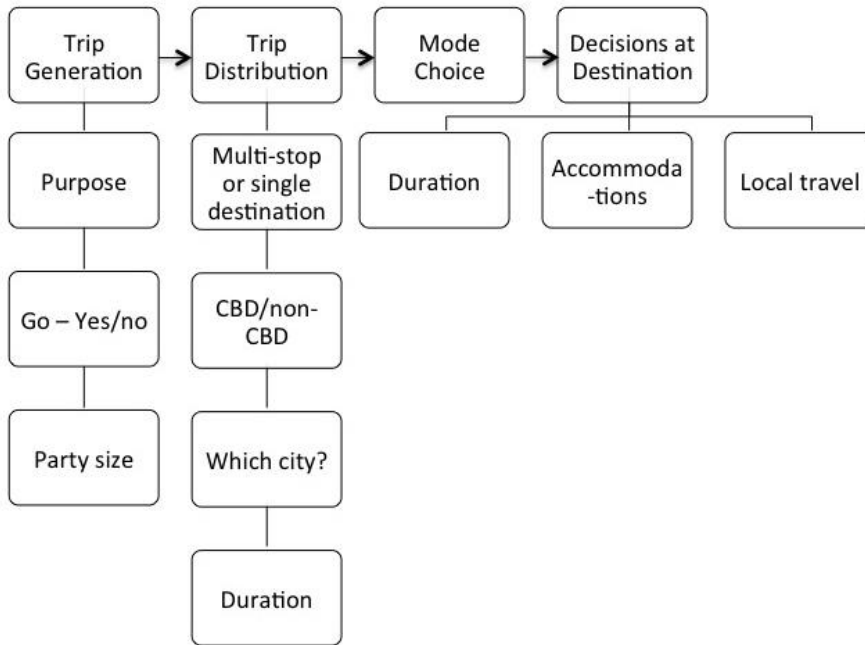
Trip Generation

Trip Distribution

Mode Choice

Decisions at Destination

Purpose

Go – Yes/no

Party size

Multi-stop or single destination

CBD/non-CBD

Which city?

Duration

Duration

Accommoda-tions

Local travel